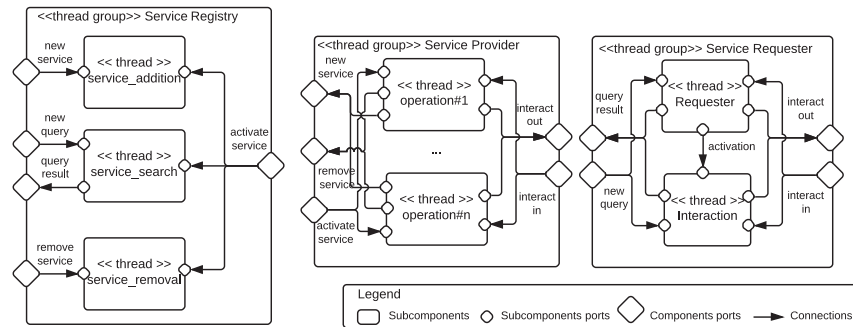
<<thread group>> Service Registry

new service

<< thread >> service_addition

new query

<< thread >> service_search

query result

activate service

remove service

<< thread >> service_removal

<<thread group>> Service Provider

new service

<< thread >> operation#1

interact out

...

remove service

<< thread >> operation#n

interact in

activate service

<<thread group>> Service Requester

query result

<< thread >> Requester

interact out

activation

new query

<< thread >> Interaction

interact in

Legend

Subcomponents

Subcomponents ports

Components ports

Connections